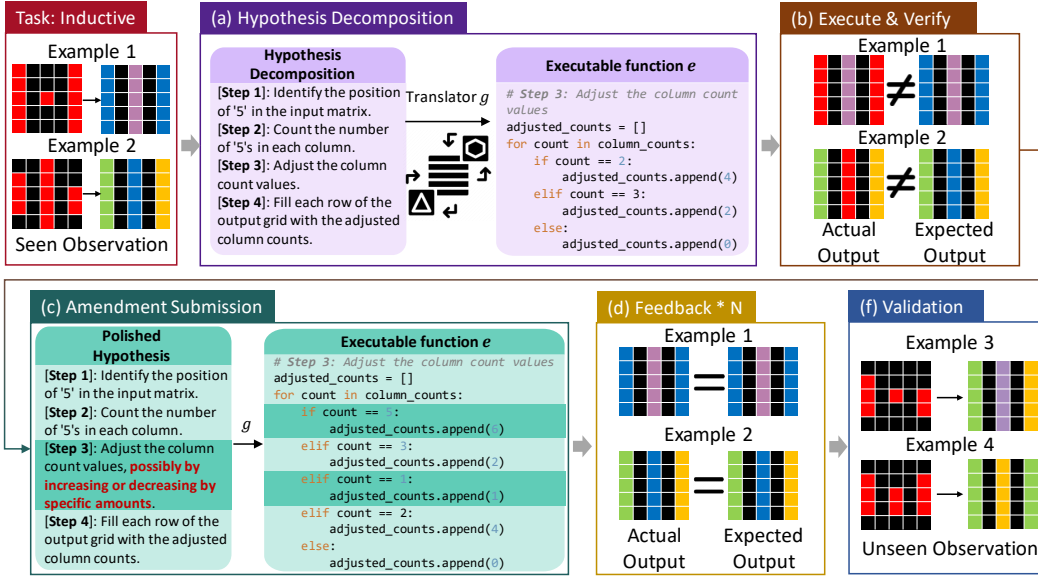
Task: Inductive

Example 1

Example 2

Seen Observation

(a) Hypothesis Decomposition

Hypothesis Decomposition

[Step 1]: Identify the position of '5' in the input matrix.
[Step 2]: Count the number of '5's in each column.
[Step 3]: Adjust the column count values.
[Step 4]: Fill each row of the output grid with the adjusted column counts.

Translator $g$

Executable function $e$

# Step 3: Adjust the column count values
adjusted_counts = []
for count in column_counts:
    if count == 2:
        adjusted_counts.append(4)
    elif count == 3:
        adjusted_counts.append(2)
    else:
        adjusted_counts.append(0)

(b) Execute & Verify

Example 1

$\neq$

Example 2

$\neq$

Actual Output

Expected Output

(c) Amendment Submission

Polished Hypothesis

[Step 1]: Identify the position of '5' in the input matrix.
[Step 2]: Count the number of '5's in each column.
[Step 3]: Adjust the column count values, possibly by increasing or decreasing by specific amounts.
[Step 4]: Fill each row of the output grid with the adjusted column counts.

$g$

Executable function $e$

# Step 3: Adjust the column count values
adjusted_counts = []
for count in column_counts:
    if count == 5:
        adjusted_counts.append(6)
    elif count == 3:
        adjusted_counts.append(2)
    elif count == 1:
        adjusted_counts.append(1)
    elif count == 2:
        adjusted_counts.append(4)
    else:
        adjusted_counts.append(0)

(d) Feedback * N

Example 1

=

Example 2

=

Actual Output

Expected Output

(f) Validation

Example 3

Example 4

Unseen Observation